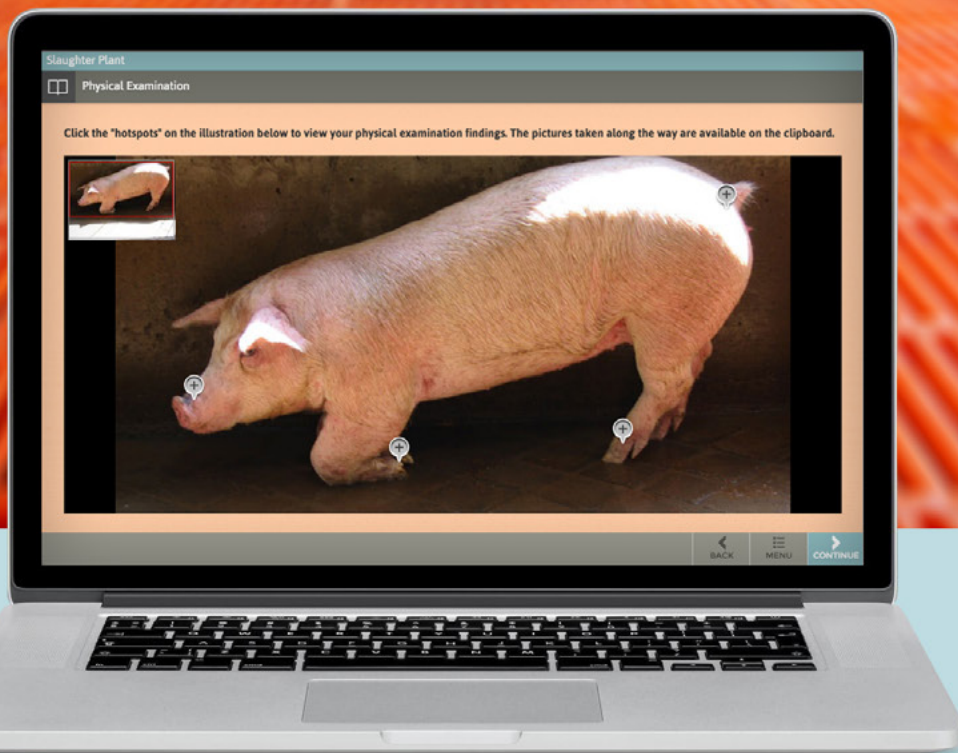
Slaughter Plant

Physical Examination

Click the "hotspots" on the illustration below to view your physical examination findings. The pictures taken along the way are available on the clipboard.

BACK
MENU
CONTINUE